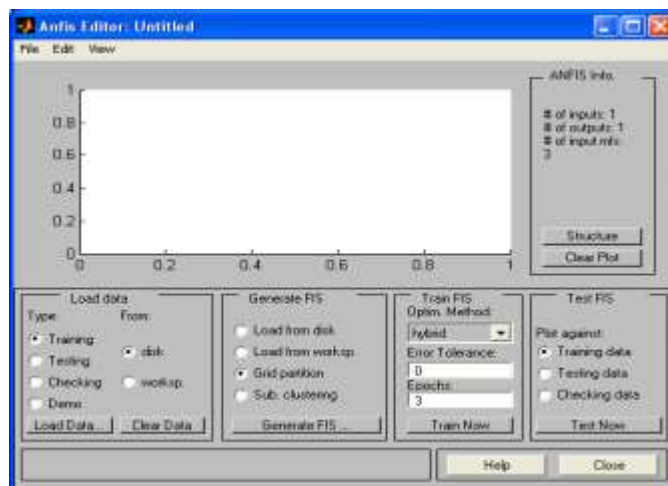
Anfis Editor: Untitled

File Edit View

1
0.8
0.6
0.4
0.2
0
0 0.2 0.4 0.6 0.8 1

ANFIS Info.

# of inputs: 1
# of outputs: 1
# of input mfs:
3

Structure
Clear Plot

Load data
Type: From:
Training
Testing
Checking
Demo
disk
worksp.
Load Data...
Clear Data

Generate FIS
Load from disk
Load from worksp.
Grid partition
Sub. clustering
Generate FIS ...

Train FIS
Optim. Method:
hybrid
Error Tolerance:
0
Epochs:
3
Train Now

Test FIS
Plot against:
Training data
Testing data
Checking data
Test Now

Help
Close